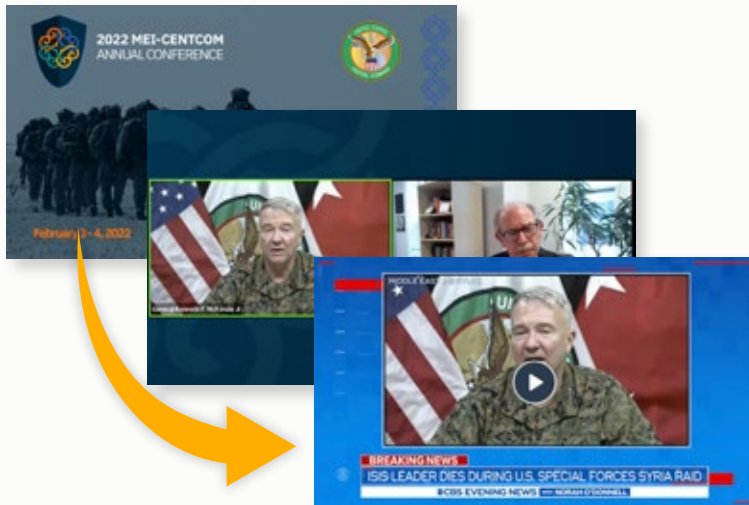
2022 MEI-CENTCOM
ANNUAL CONFERENCE

February 1 - 4, 2022

General Kenneth F. McKenzie, Jr.

MIDDLE EAST INSTITUTE

BREAKING NEWS
ISIS LEADER DIES DURING U.S. SPECIAL FORCES SYRIA RAID
CBS EVENING NEWS WITH NORAH O'DONNELL